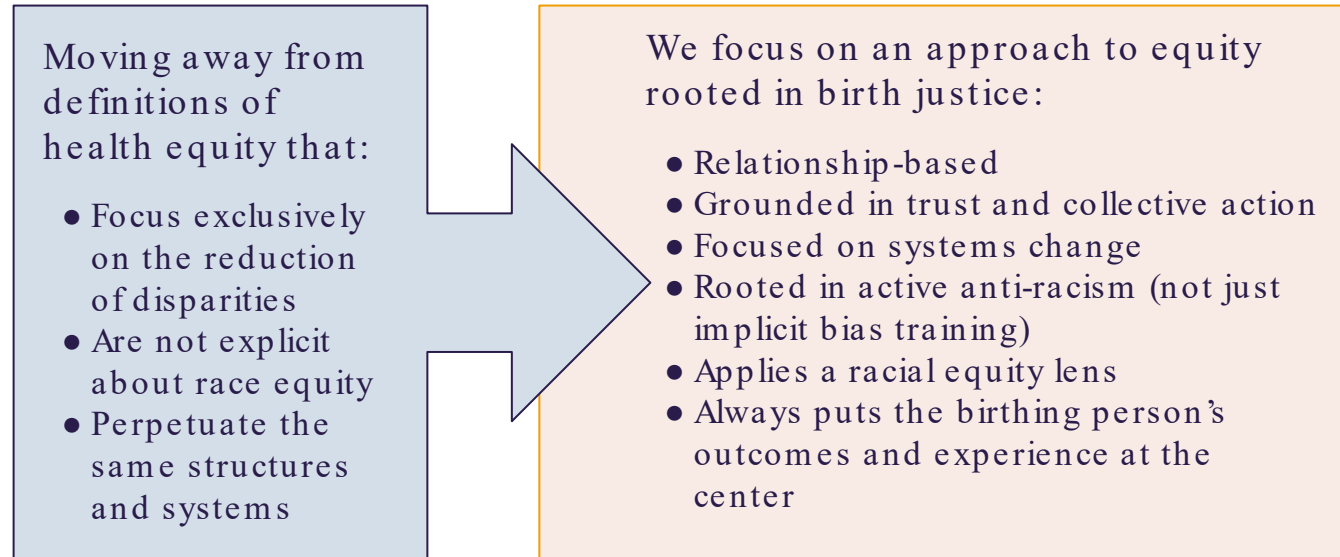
Moving away from definitions of health equity that:

- Focus exclusively on the reduction of disparities
- Are not explicit about race equity
- Perpetuate the same structures and systems

We focus on an approach to equity rooted in birth justice:

- Relationship-based
- Grounded in trust and collective action
- Focused on systems change
- Rooted in active anti-racism (not just implicit bias training)
- Applies a racial equity lens
- Always puts the birthing person's outcomes and experience at the center